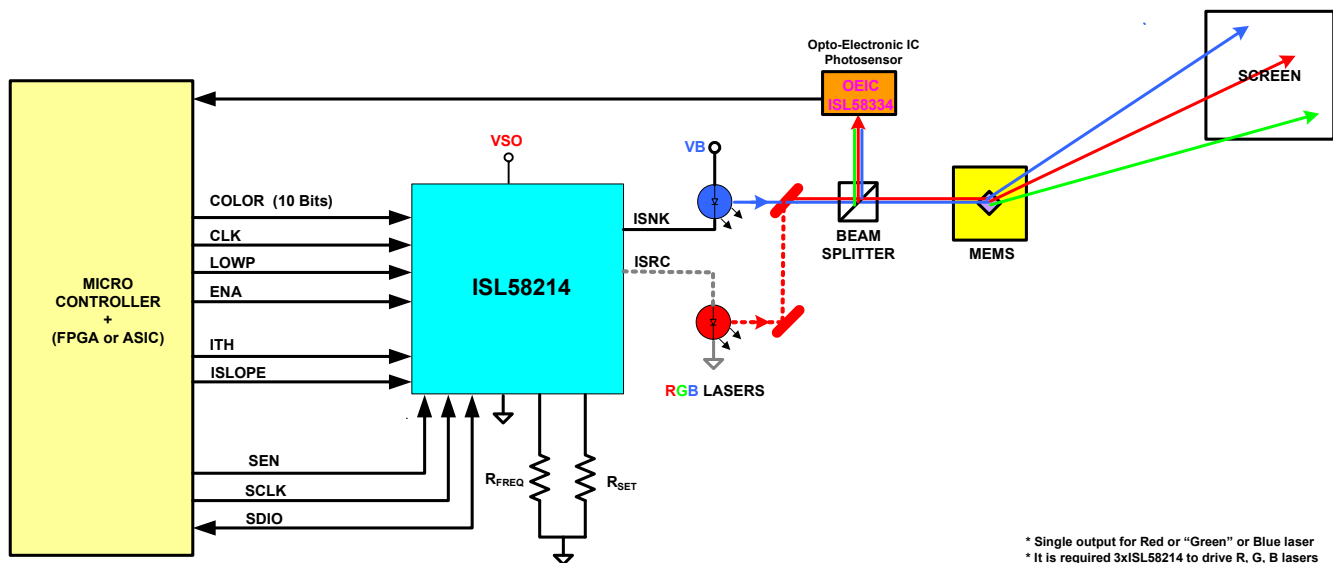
Opto-Electronic IC Photosensor

OEIC ISL58334

SCREEN

MICRO CONTROLLER + (FPGA or ASIC)

VSO

VB

COLOR (10 Bits)

CLK

LOWP

ENA

ITH

ISLOPE

ISL58214

ISNK

ISRC

BEAM SPLITTER

MEMS

RGB LASERS

SEN

SCLK

SDIO

$R_{FREQ}$

$R_{SET}$

* Single output for Red or "Green" or Blue laser
* It is required 3xISL58214 to drive R, G, B lasers